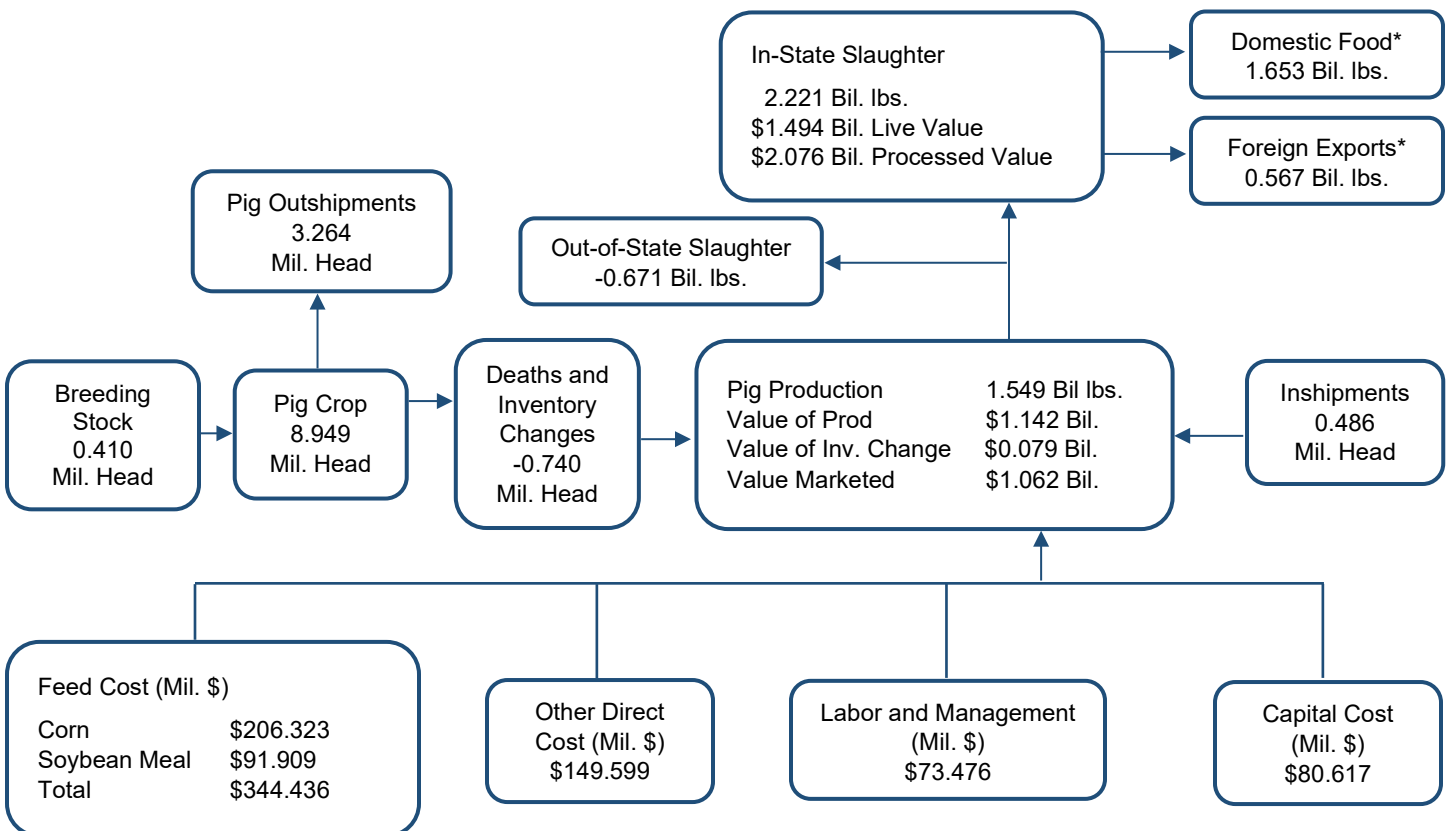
In-State Slaughter

2.221 Bil. lbs.
$1.494 Bil. Live Value
$2.076 Bil. Processed Value

Domestic Food*
1.653 Bil. lbs.

Foreign Exports*
0.567 Bil. lbs.

Pig Outshipments
3.264
Mil. Head

Out-of-State Slaughter
-0.671 Bil. lbs.

Breeding Stock
0.410
Mil. Head

Pig Crop
8.949
Mil. Head

Deaths and Inventory Changes
-0.740
Mil. Head

| | |
|---|---|
| Pig Production | 1.549 Bil lbs. |
| Value of Prod | $1.142 Bil. |
| Value of Inv. Change | $0.079 Bil. |
| Value Marketed | $1.062 Bil. |

Inshipments
0.486
Mil. Head

Feed Cost (Mil. $)

| | |
|---|---|
| Corn | $206.323 |
| Soybean Meal | $91.909 |
| Total | $344.436 |

Other Direct Cost (Mil. $)
$149.599

Labor and Management
(Mil. $)
$73.476

Capital Cost
(Mil. $)
$80.617